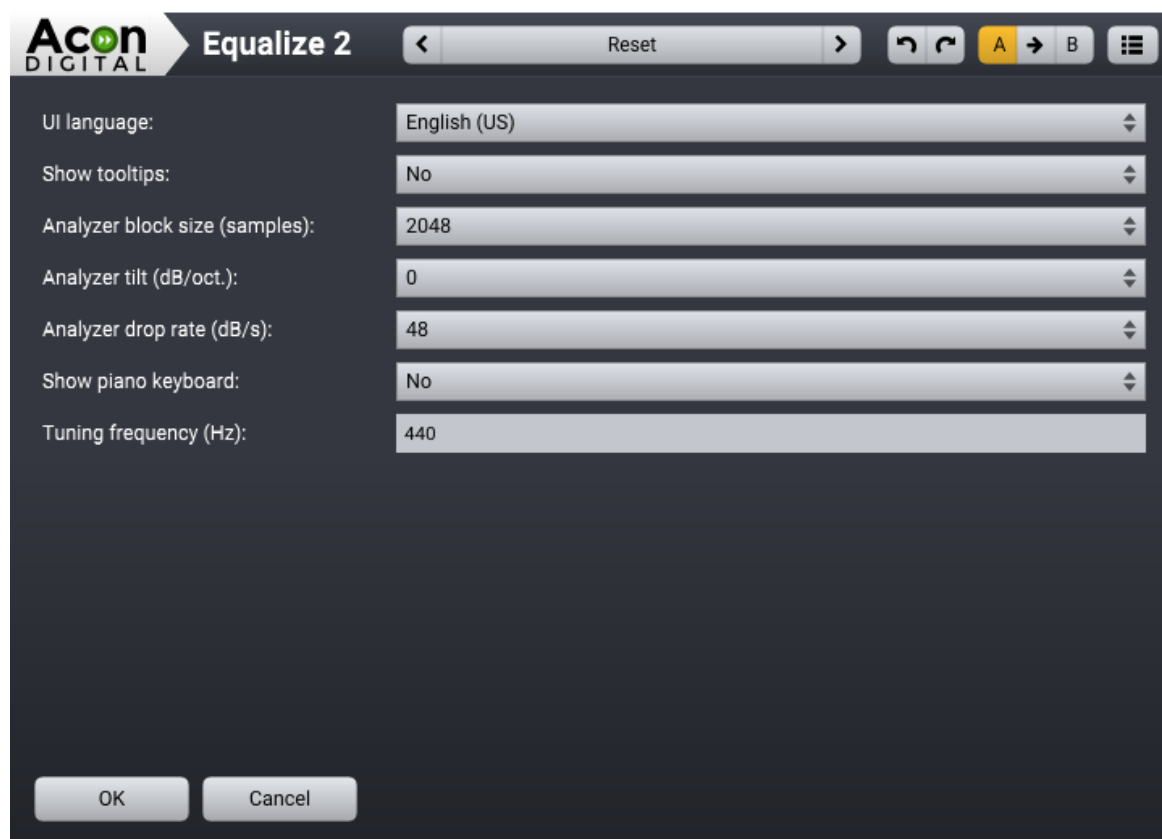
Acon DIGITAL

Equalize 2

Reset

A

B

UI language:

English (US)

Show tooltips:

No

Analyzer block size (samples):

2048

Analyzer tilt (dB/oct.):

0

Analyzer drop rate (dB/s):

48

Show piano keyboard:

No

Tuning frequency (Hz):

440

OK

Cancel